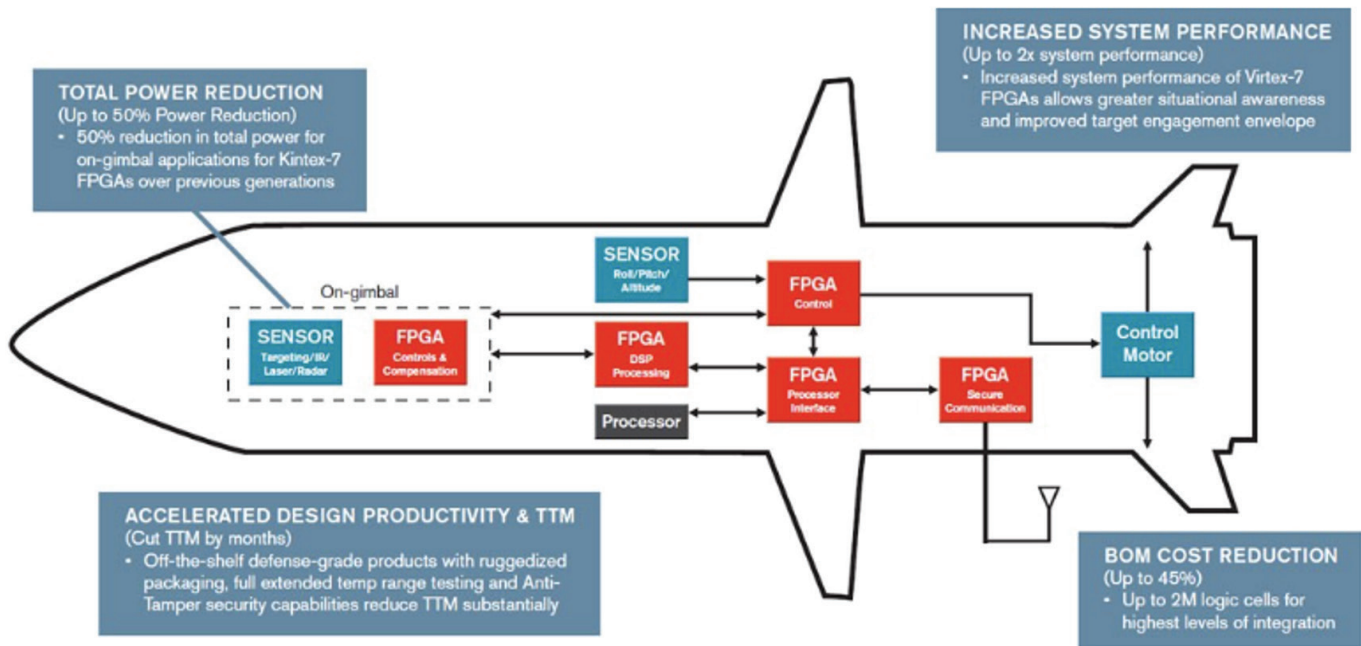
TOTAL POWER REDUCTION
(Up to 50% Power Reduction)
• 50% reduction in total power for on-gimbal applications for Kintex-7 FPGAs over previous generations

INCREASED SYSTEM PERFORMANCE
(Up to 2x system performance)
• Increased system performance of Virtex-7 FPGAs allows greater situational awareness and improved target engagement envelope

On-gimbal

SENSOR
Targeting/IR/Laser/Radar

FPGA
Controls & Compensation

SENSOR
Roll/Pitch/Altitude

FPGA
Control

FPGA
DSP Processing

FPGA
Processor Interface

FPGA
Secure Communication

Processor

Control Motor

ACCELERATED DESIGN PRODUCTIVITY & TTM
(Cut TTM by months)
• Off-the-shelf defense-grade products with ruggedized packaging, full extended temp range testing and Anti-Tamper security capabilities reduce TTM substantially

BOM COST REDUCTION
(Up to 45%)
• Up to 2M logic cells for highest levels of integration